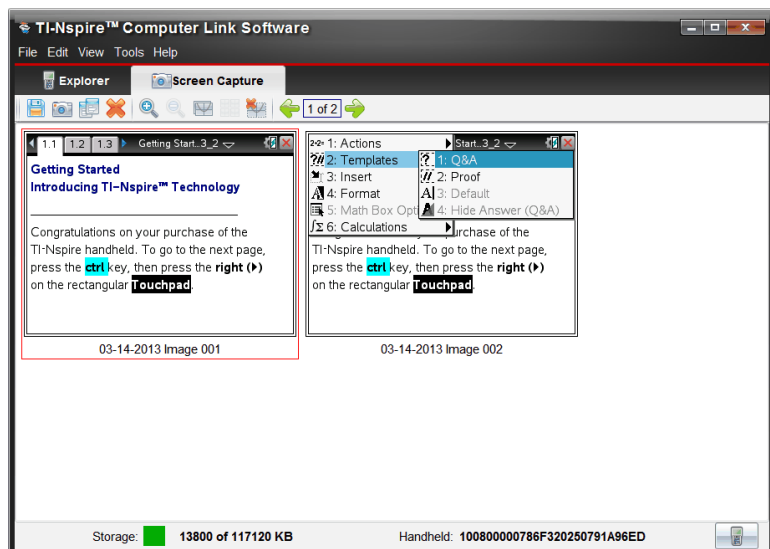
TI-Nspire™ Computer Link Software

File Edit View Tools Help

Explorer

Screen Capture

1 of 2

1.1 1.2 1.3 Getting Start..3_2

Getting Started
Introducing TI-Nspire™ Technology

Congratulations on your purchase of the TI-Nspire handheld. To go to the next page, press the ctrl key, then press the right (▸) on the rectangular Touchpad.

03-14-2013 Image 001

1: Actions
2: Templates
3: Insert
4: Format
5: Math Box Opti
6: Calculations

Start..3_2

1: Q&A
2: Proof
3: Default
4: Hide Answer (Q&A)

urchase of the TI-Nspire handheld. To go to the next page, press the ctrl key, then press the right (▸) on the rectangular Touchpad.

03-14-2013 Image 002

Storage: 13800 of 117120 KB

Handheld: 100800000786F320250791A96ED